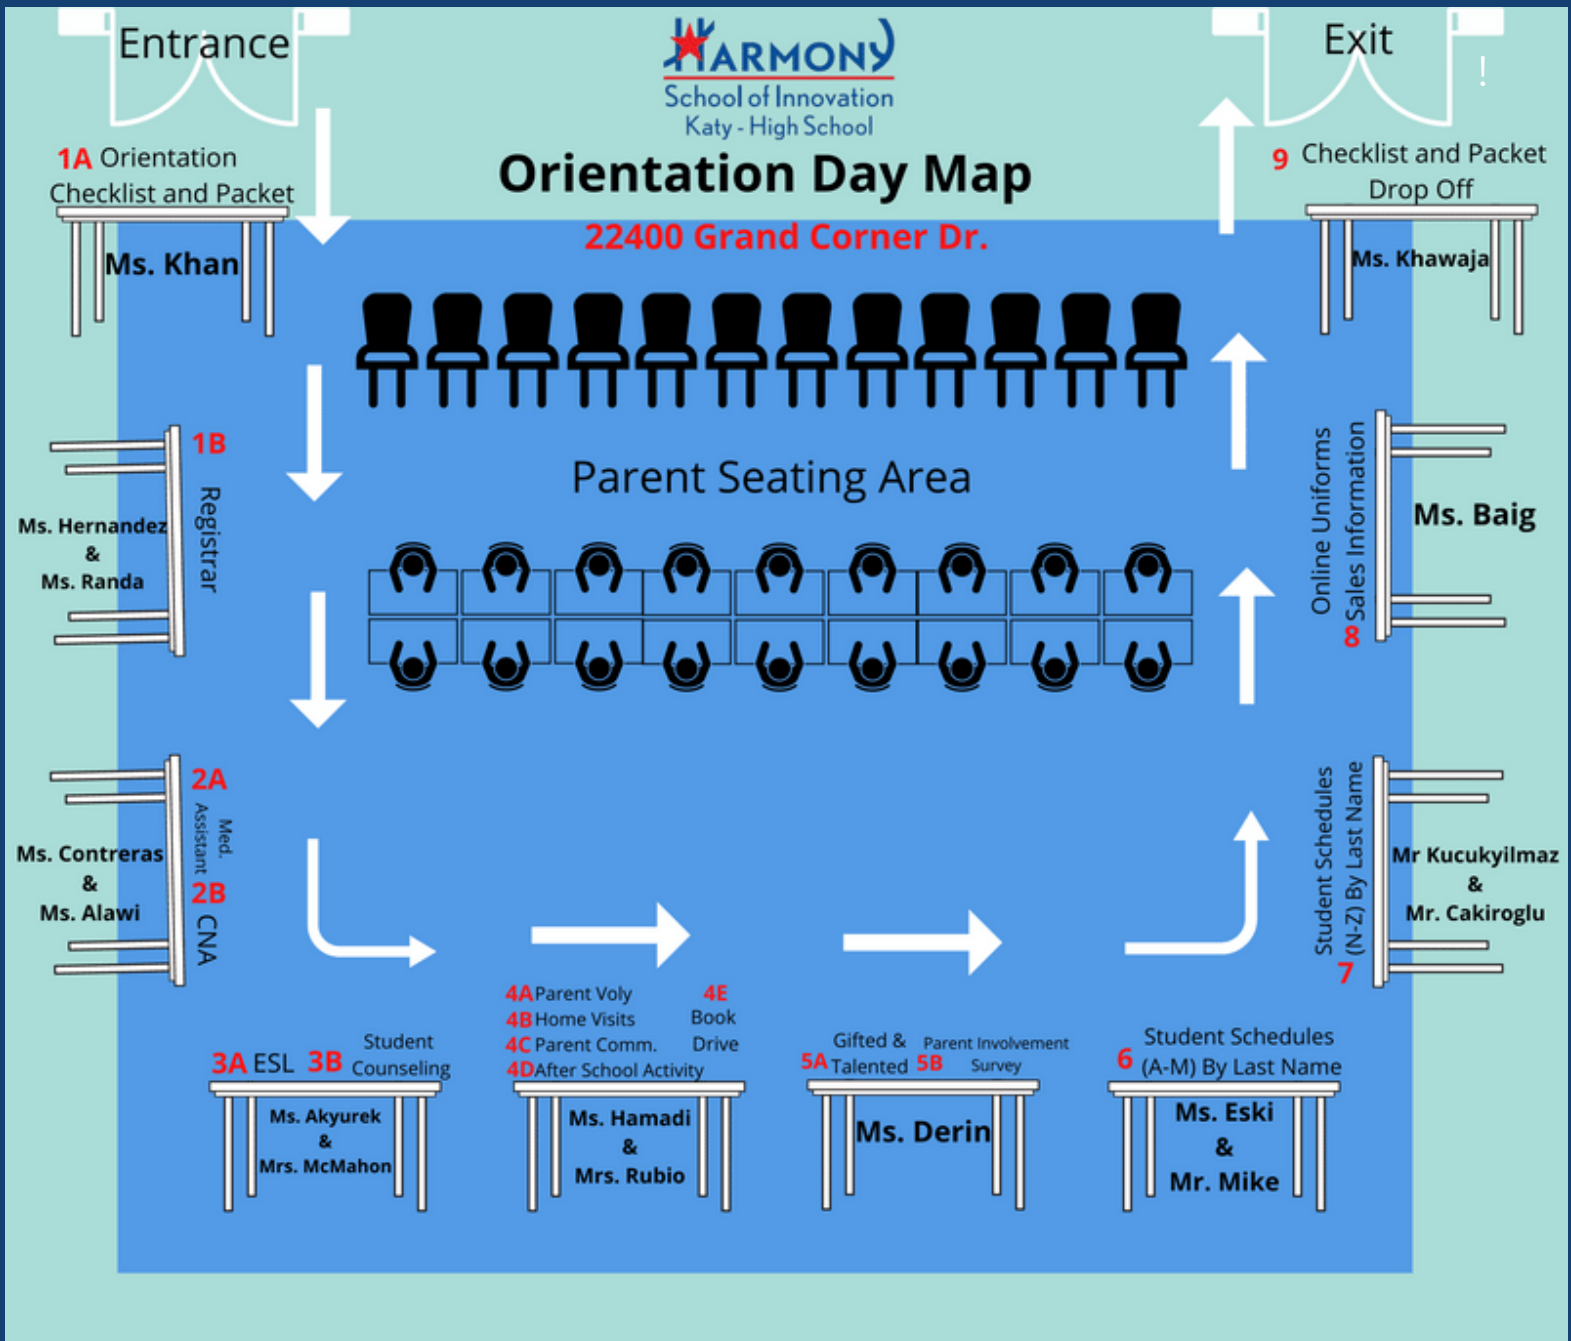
Entrance

HARMONY
School of Innovation
Katy - High School

Orientation Day Map

22400 Grand Corner Dr.

Exit

1A Orientation Checklist and Packet

Ms. Khan

9 Checklist and Packet Drop Off

Ms. Khawaja

Parent Seating Area

1B Registrar

Ms. Hernandez & Ms. Randa

2A Med. Assistant

2B CNA

Ms. Contreras & Ms. Alawi

8 Online Uniforms Sales Information

Ms. Baig

7 Student Schedules (N-Z) By Last Name

Mr Kucukyilmaz & Mr. Cakiroglu

3A ESL 3B Student Counseling

Ms. Akyurek & Mrs. McMahon

4A Parent Voly
4B Home Visits
4C Parent Comm.
4D After School Activity
4E Book Drive

Ms. Hamadi & Mrs. Rubio

5A Gifted & Talented 5B Parent Involvement Survey

Ms. Derin

6 Student Schedules (A-M) By Last Name

Ms. Eski & Mr. Mike